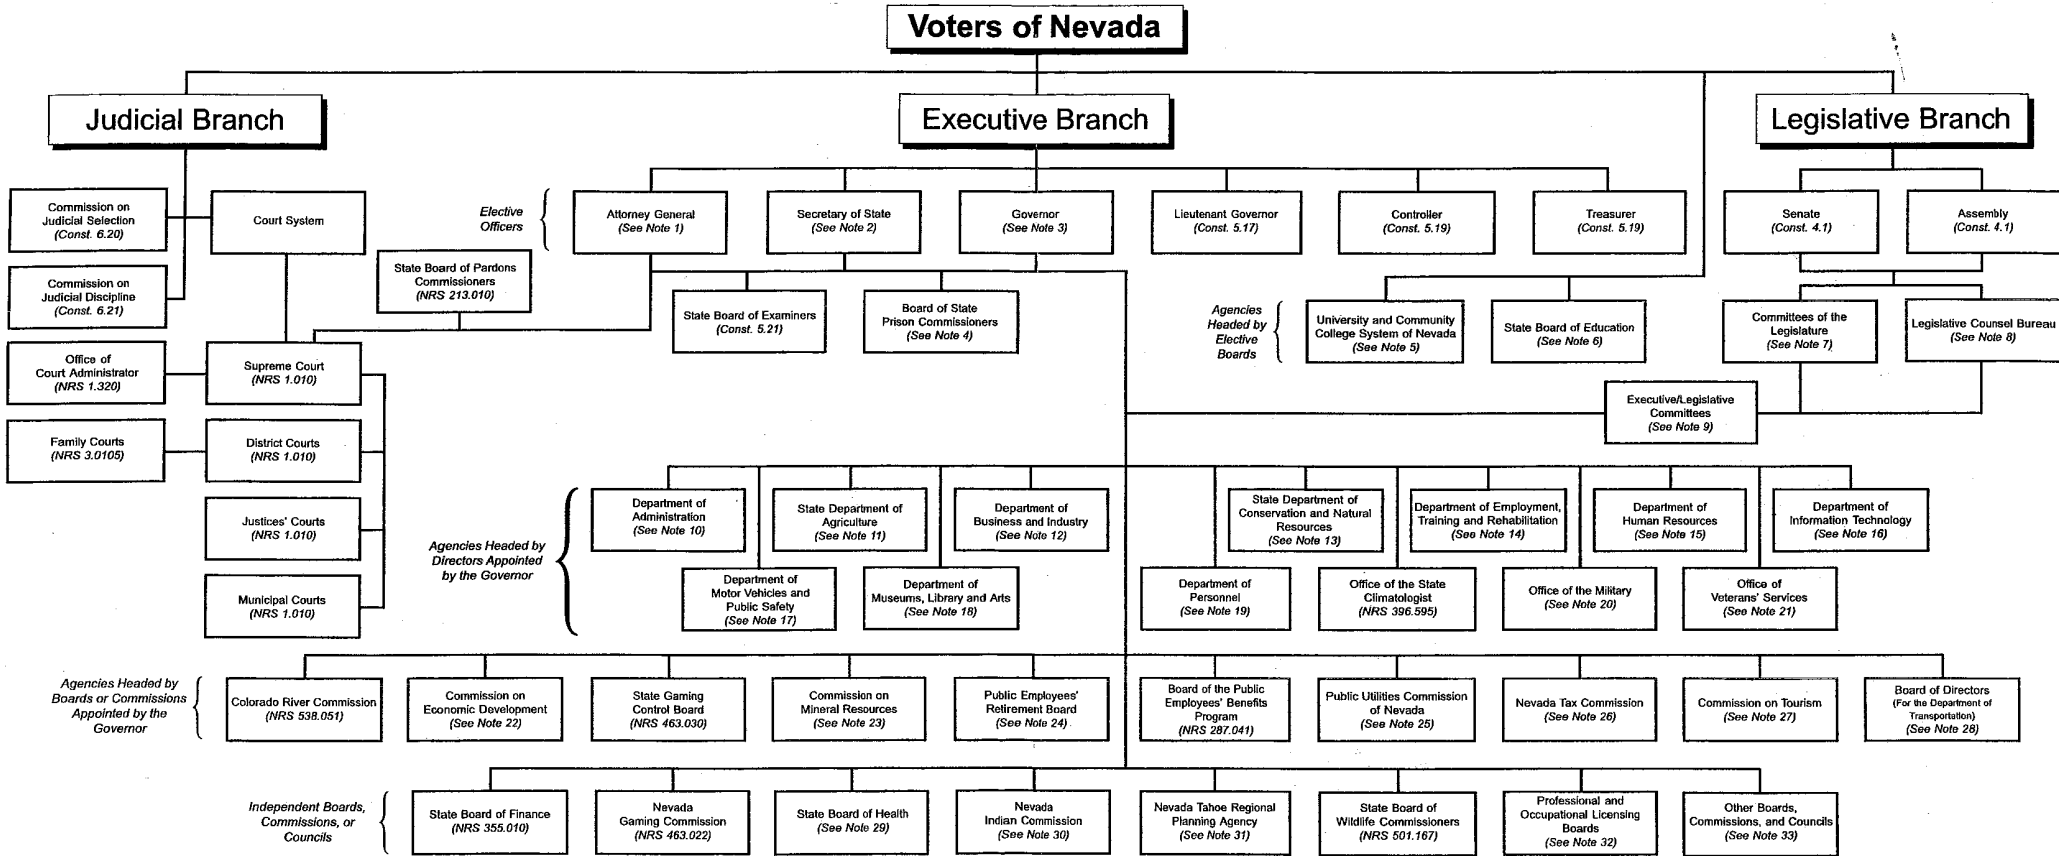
Voters of Nevada

Judicial Branch

Executive Branch

Legislative Branch

Commission on Judicial Selection (Const. 6.20)

Court System

Commission on Judicial Discipline (Const. 6.21)

Office of Court Administrator (NRS 1.320)

Supreme Court (NRS 1.010)

Family Courts (NRS 3.0105)

District Courts (NRS 1.010)

Justices' Courts (NRS 1.010)

Municipal Courts (NRS 1.010)

Elective Officers

Attorney General (See Note 1)

Secretary of State (See Note 2)

Governor (See Note 3)

Lieutenant Governor (Const. 5.17)

Controller (Const. 5.19)

Treasurer (Const. 5.19)

State Board of Pardons Commissioners (NRS 213.010)

State Board of Examiners (Const. 5.21)

Board of State Prison Commissioners (See Note 4)

Agencies Headed by Elective Boards

University and Community College System of Nevada (See Note 5)

State Board of Education (See Note 6)

Senate (Const. 4.1)

Assembly (Const. 4.1)

Committees of the Legislature (See Note 7)

Legislative Counsel Bureau (See Note 8)

Executive/Legislative Committees (See Note 9)

Agencies Headed by Directors Appointed by the Governor

Department of Administration (See Note 10)

State Department of Agriculture (See Note 11)

Department of Business and Industry (See Note 12)

State Department of Conservation and Natural Resources (See Note 13)

Department of Employment, Training and Rehabilitation (See Note 14)

Department of Human Resources (See Note 15)

Department of Information Technology (See Note 16)

Department of Motor Vehicles and Public Safety (See Note 17)

Department of Museums, Library and Arts (See Note 18)

Department of Personnel (See Note 19)

Office of the State Climatologist (NRS 396.595)

Office of the Military (See Note 20)

Office of Veterans' Services (See Note 21)

Agencies Headed by Boards or Commissions Appointed by the Governor

Colorado River Commission (NRS 538.051)

Commission on Economic Development (See Note 22)

State Gaming Control Board (NRS 463.030)

Commission on Mineral Resources (See Note 23)

Public Employees' Retirement Board (See Note 24)

Board of the Public Employees' Benefits Program (NRS 287.041)

Public Utilities Commission of Nevada (See Note 25)

Nevada Tax Commission (See Note 26)

Commission on Tourism (See Note 27)

Board of Directors (For the Department of Transportation) (See Note 28)

Independent Boards, Commissions, or Councils

State Board of Finance (NRS 355.010)

Nevada Gaming Commission (NRS 463.022)

State Board of Health (See Note 29)

Nevada Indian Commission (See Note 30)

Nevada Tahoe Regional Planning Agency (See Note 31)

State Board of Wildlife Commissioners (NRS 501.167)

Professional and Occupational Licensing Boards (See Note 32)

Other Boards, Commissions, and Councils (See Note 33)